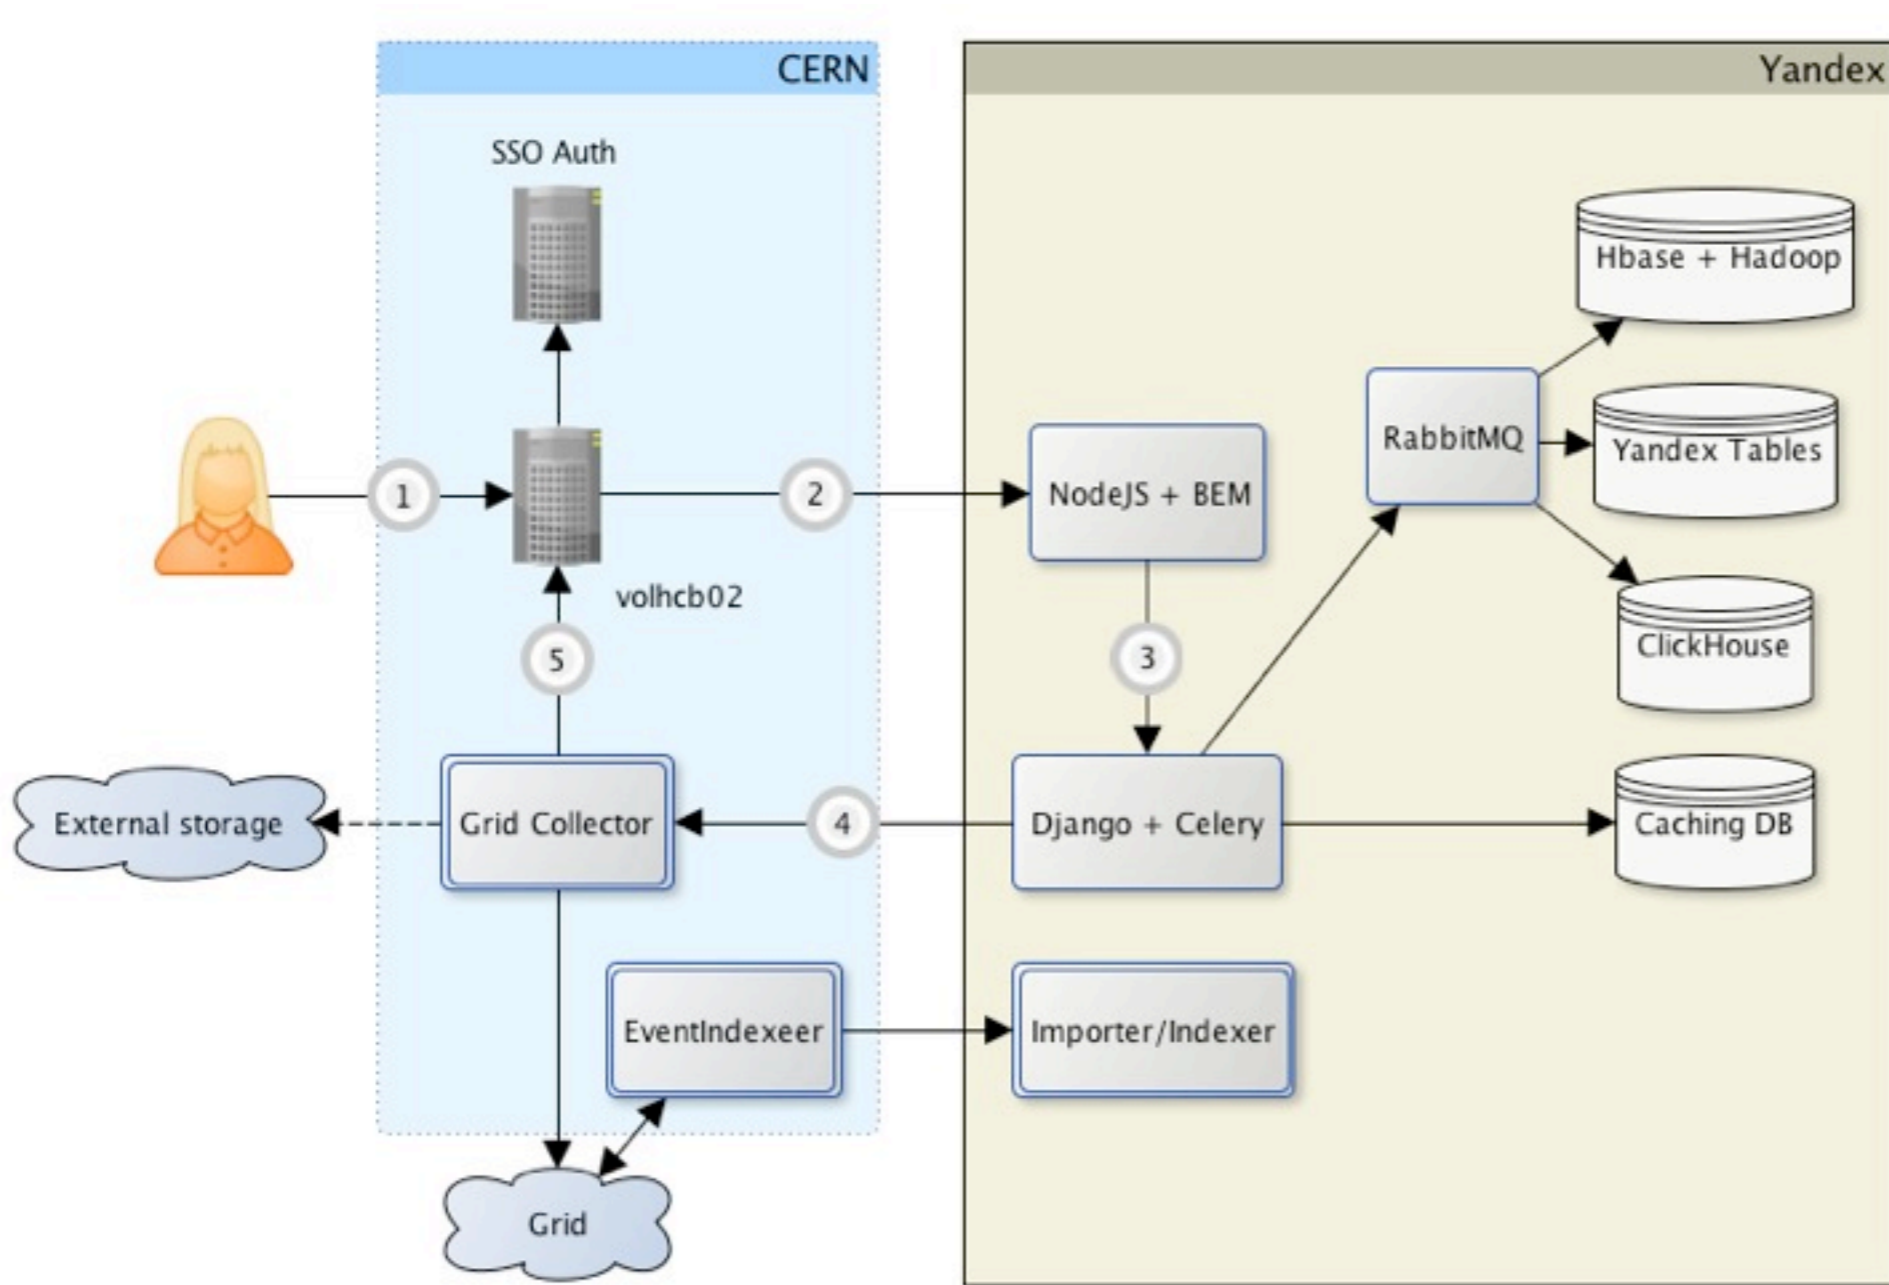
CERN

Yandex

SSO Auth

Hbase + Hadoop

RabbitMQ

Yandex Tables

1

2

NodeJS + BEM

volhcb02

5

3

ClickHouse

External storage

Grid Collector

4

Django + Celery

Caching DB

EventIndexeer

Importer/Indexer

Grid